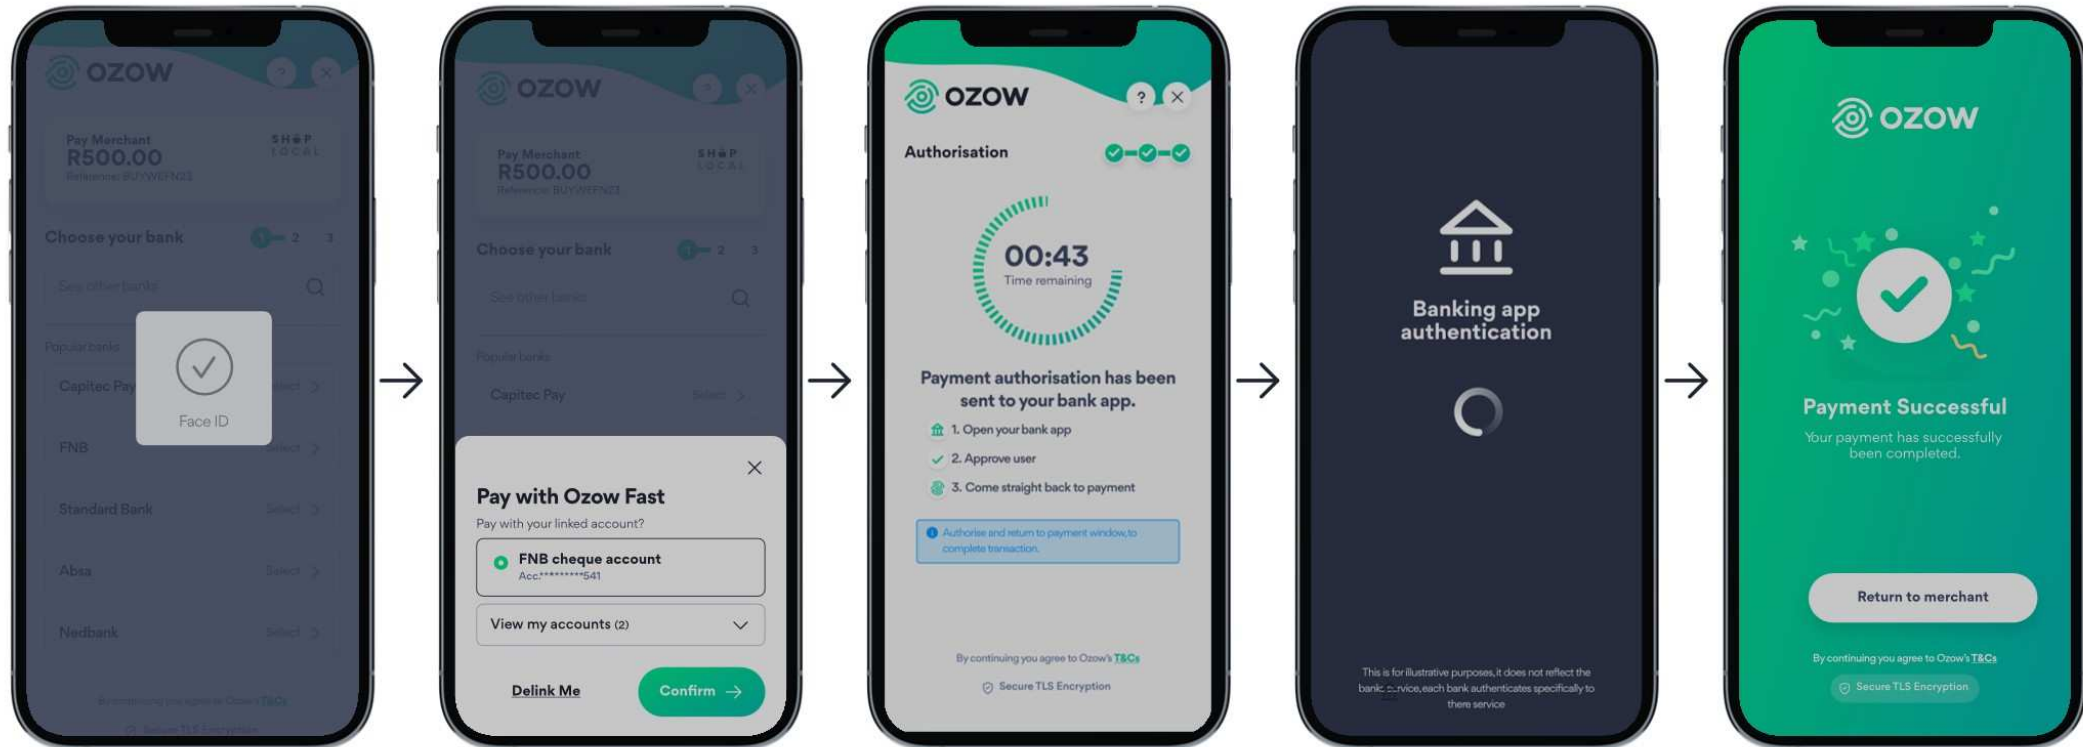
OZOW

Pay Merchant
R500.00
Reference: BUYWEFN23

SHOP LOCAL

Choose your bank
1 2 3

See other banks

Popular banks

Capitec Pay Select

Face ID

FNB Select

Standard Bank Select

Absa Select

Nedbank Select

By continuing you agree to Ozow's T&Cs

Secure TLS Encryption

→

OZOW

Pay Merchant
R500.00
Reference: BUYWEFN23

SHOP LOCAL

Choose your bank
1 2 3

See other banks

Popular banks

Capitec Pay Select

Pay with Ozow Fast

Pay with your linked account?

FNB cheque account
Acc:*********541

View my accounts (2)

Delink Me

Confirm

→

OZOW

Authorisation

00:43
Time remaining

Payment authorisation has been sent to your bank app.

1. Open your bank app
2. Approve user
3. Come straight back to payment

Authorise and return to payment window to complete transaction.

By continuing you agree to Ozow's T&Cs

Secure TLS Encryption

→

Banking app authentication

This is for illustrative purposes, it does not reflect the bank service, each bank authenticates specifically to there service

→

OZOW

Payment Successful

Your payment has successfully been completed.

Return to merchant

By continuing you agree to Ozow's T&Cs

Secure TLS Encryption